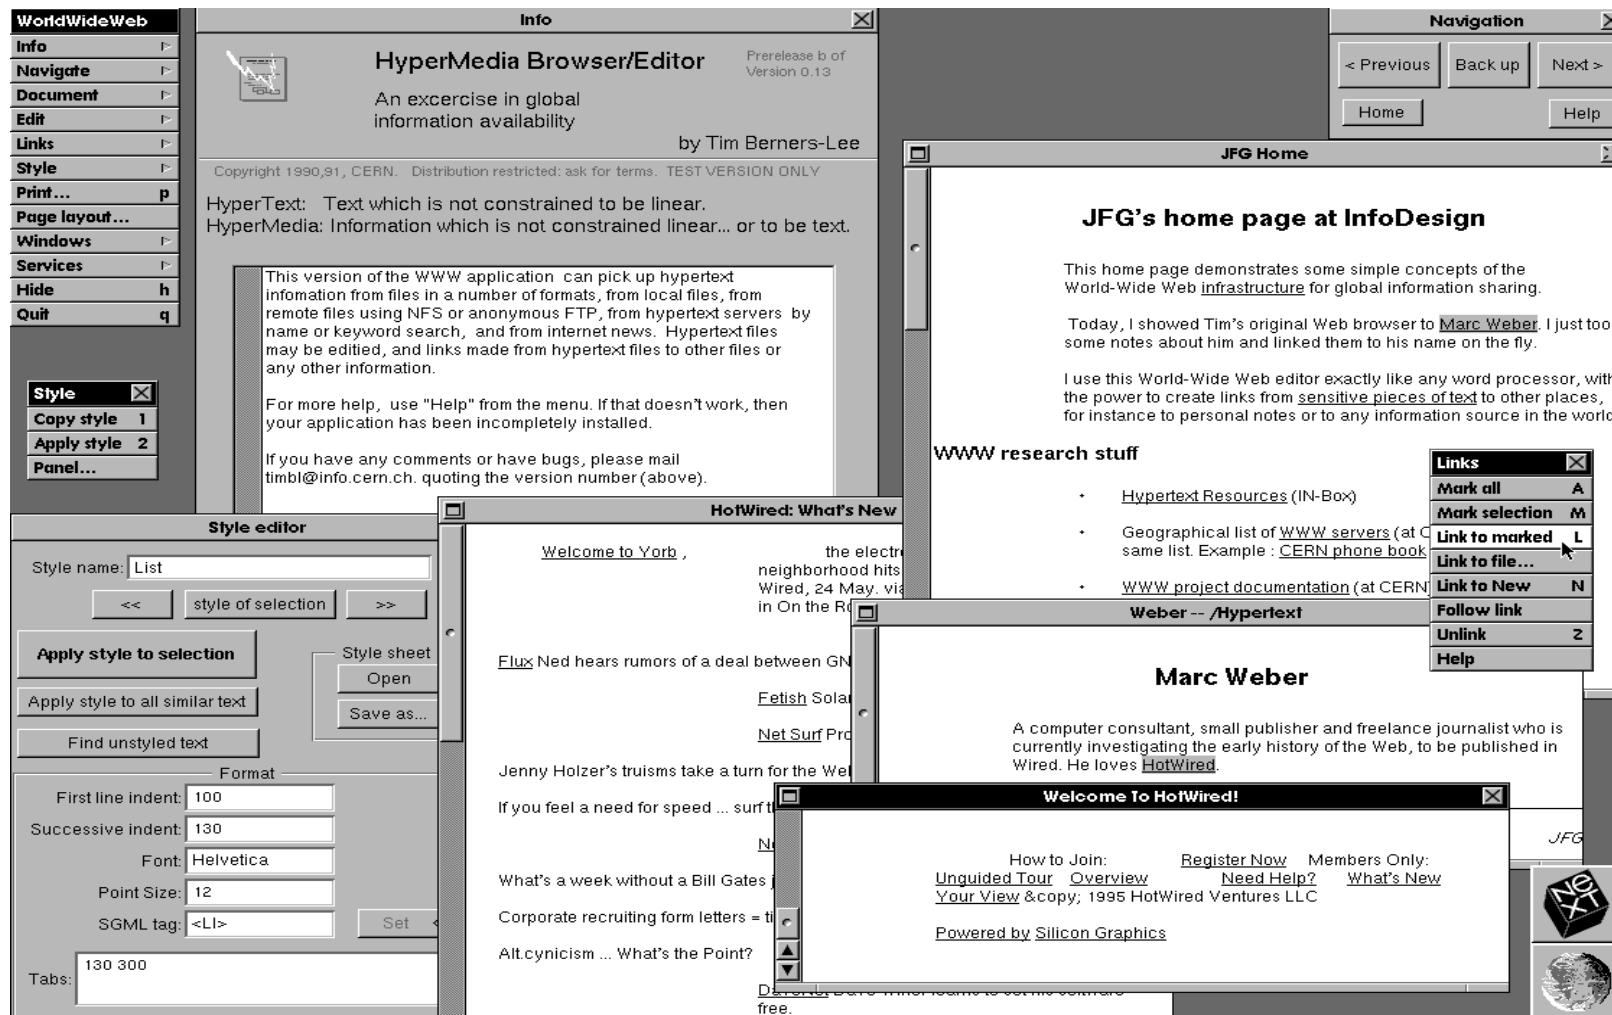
WorldWideWeb
Info
Navigate
Document
Edit
Links
Style
Print... p
Page layout...
Windows
Services
Hide h
Quit q

Style
Copy style 1
Apply style 2
Panel...

Info

HyperMedia Browser/Editor

Prerelease b of Version 0.13

An excercise in global information availability

by Tim Berners-Lee

Copyright 1990,91, CERN. Distribution restricted: ask for terms. TEST VERSION ONLY

HyperText: Text which is not constrained to be linear.
HyperMedia: Information which is not constrained linear... or to be text.

This version of the WWW application can pick up hypertext infomation from files in a number of formats, from local files, from remote files using NFS or anonymous FTP, from hypertext servers by name or keyword search, and from internet news. Hypertext files may be editied, and links made from hypertext files to other files or any other information.

For more help, use "Help" from the menu. If that doesn't work, then your application has been incompletely installed.

If you have any comments or have bugs, please mail timbl@info.cern.ch. quoting the version number (above).

Navigation
< Previous
Back up
Next >
Home
Help

JFG Home

JFG's home page at InfoDesign

This home page demonstrates some simple concepts of the World-Wide Web infrastructure for global information sharing.

Today, I showed Tim's original Web browser to Marc Weber. I just too some notes about him and linked them to his name on the fly.

I use this World-Wide Web editor exactly like any word processor, wit the power to create links from sensitive pieces of text to other places, for instance to personal notes or to any information source in the worl

WWW research stuff

Hypertext Resources (IN-Box)

Geographical list of WWW servers (at C same list. Example : CERN phone book

WWW project documentation (at CERN)

Links
Mark all A
Mark selection M
Link to marked L
Link to file...
Link to New N
Follow link
Unlink Z
Help

Style editor
Style name: List
<<
style of selection
>>
Apply style to selection
Style sheet
Open
Save as...
Apply style to all similar text
Find unstyled text
Format
First line indent: 100
Successive indent: 130
Font: Helvetica
Point Size: 12
SGML tag: <LI>
Set
Tabs: 130 300

HotWired: What's New

Welcome to Yorb ,

the electr neighborhood hits Wired, 24 May. vi in On the R

Flux Ned hears rumors of a deal between GN

Fetish Sola

Net Surf Pr

Jenny Holzer's truisms take a turn for the We

If you feel a need for speed ... surf t

N

What's a week without a Bill Gates j

Corporate recruiting form letters = ti

Alt.cynicism ... What's the Point?

D free.

Weber -- /Hypertext

Marc Weber

A computer consultant, small publisher and freelance journalist who is currently investigating the early history of the Web, to be published in Wired. He loves HotWired.

JFG

Welcome To HotWired!

How to Join: Register Now Members Only:
Unguided Tour Overview Need Help? What's New
Your View &copy; 1995 HotWired Ventures LLC

Powered by Silicon Graphics